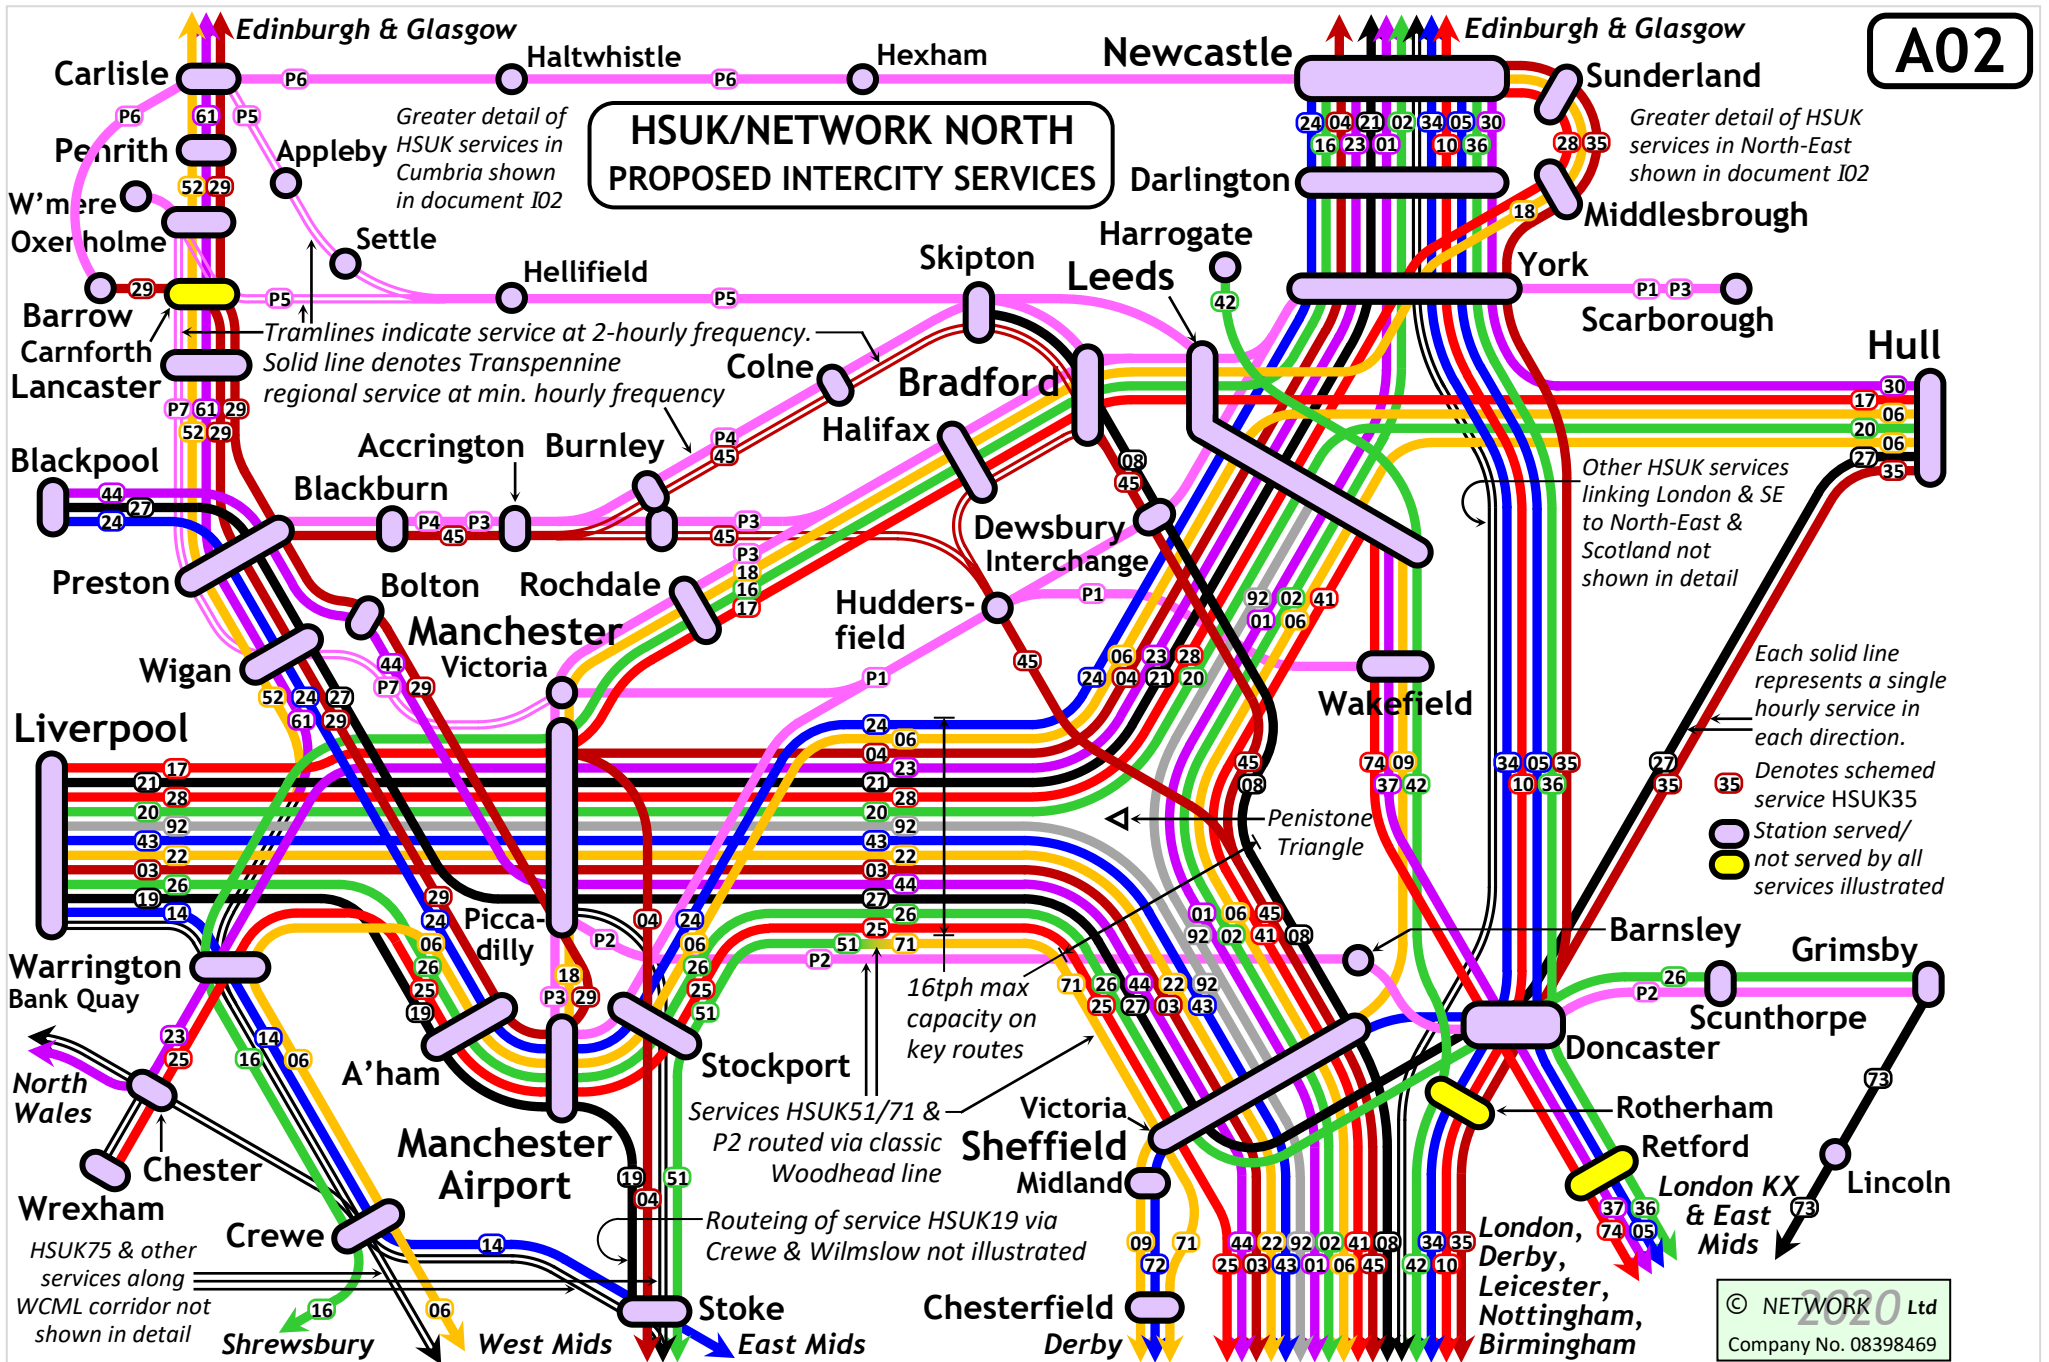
A02

HSUK/NETWORK NORTH
PROPOSED INTERCITY SERVICES

Edinburgh & Glasgow
Carlisle
Haltwhistle
Hexham
Newcastle
Edinburgh & Glasgow
Sunderland
P6 P6 P6 P5 61
Penrith
Appleby
Greater detail of HSUK services in Cumbria shown in document I02
Greater detail of HSUK services in North-East shown in document I02
24 04 21 02 34 05 30
16 23 01 10 36
28 35
Darlington
Middlesbrough
18
52 29
W'mere
Oxenholme
Settle
Harrogate
York
P1 P3
Scarborough
Barrow
29
Hellifield
P5 P5
Skipton
Leeds
42
Carnforth
Lancaster
Tramlines indicate service at 2-hourly frequency. Solid line denotes Transpennine regional service at min. hourly frequency
Colne
Bradford
Hull
P7 61 29
52 29
Halifax
30
17 06
20 06
27 35
Blackpool
Accrington
Burnley
P4 45
44 27 24
Blackburn
P4 45 P3
P3 45
08 45
Dewsbury Interchange
Other HSUK services linking London & SE to North-East & Scotland not shown in detail
Preston
P3 18 16 17
Bolton
Rochdale
Huddersfield
P1
92 02 41
01 06
Manchester Victoria
Wigan
44 P7 29
45
P1
06 23 28
24 04 21 20
Wakefield
Each solid line represents a single hourly service in each direction.
52 24 27
61 29
Liverpool
24
04 06
21 23
20 28
43 92
03 22
27 44
25 26
51 71
17 21 28 20 92 43 22 03 26 19 14
45 08
74 09
37 42
34 05 35
10 36
27 35
35 Denotes schemed service HSUK35
Penistone Triangle
Station served/ not served by all services illustrated
29 24 06 26 25 19
Piccadilly
04 24 06 26 25 51
P2
01 06 45
92 02 41 08
Barnsley
Grimsby
26
P2
Warrington Bank Quay
16tph max capacity on key routes
71 26 44 22 92
25 27 03 43
Scunthorpe
Doncaster
18 P3 29
23 25
14 16 06
North Wales
A'ham
Stockport
Services HSUK51/71 & P2 routed via classic Woodhead line
Victoria
Sheffield
Midland
Rotherham
Retford
73
Manchester Airport
Chester
Wrexham
Crewe
19 04 51
Routeing of service HSUK19 via Crewe & Wilmslow not illustrated
14
London KX & East Mids
Lincoln
73
37 36
74 05
HSUK75 & other services along WCML corridor not shown in detail
16 06
09 71 72
44 22 92 02 41 08
25 03 43 01 06 45
34 35
42 10
London, Derby, Leicester, Nottingham, Birmingham
Shrewsbury
West Mids
Stoke
East Mids
Chesterfield
Derby
© NETWORK 2020 Ltd
Company No. 08398469